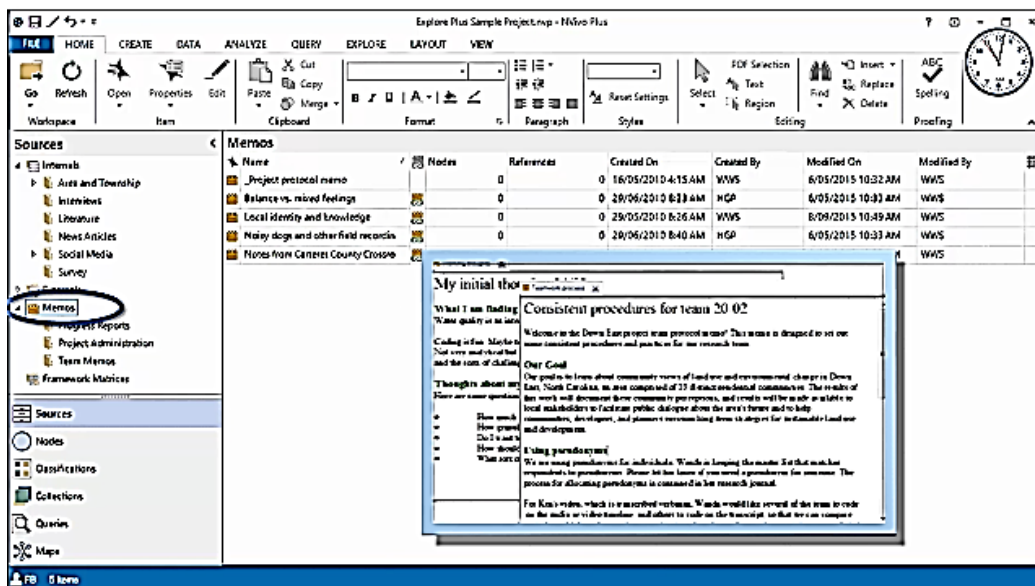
Explore Plus Sample Project.nvp - NVivo Plus

FILE HOME CREATE DATA ANALYZE QUERY EXPLORE LAYOUT VIEW

Go Refresh Open Properties Edit Paste Cut Copy Merge Reset Settings Select PDF Selection Text Region Find Insert Replace Delete Spelling

Workspace Item Clipboard Format Paragraph Styles Editing Proofing

Sources
Internals
Area and Township
Interviews
Literature
News Articles
Social Media
Survey
Externals
Memos
Progress Reports
Project Administration
Team Memos
Framework Matrices

Sources
Nodes
Classifications
Collections
Queries
Maps

Memos

| Name | Nodes | References | Created On | Created By | Modified On | Modified By |
|---|---|---|---|---|---|---|
| _Project protocol memo | | 0 | 0 16/05/2010 4:15 AM | WWS | 6/05/2015 10:32 AM | WWS |
| Balance vs. mixed feelings | | 0 | 0 29/06/2010 8:13 AM | HGP | 6/05/2015 10:33 AM | WWS |
| Local identity and knowledge | | 0 | 0 29/05/2010 8:26 AM | WWS | 8/05/2015 10:49 AM | WWS |
| Noisy dogs and other field recordin | | 0 | 0 29/06/2010 8:40 AM | HGP | 6/05/2015 10:33 AM | WWS |
| Notes from Carteret County Crossro | | | | | | WWS |

My initial tho

What I am finding
Water quality is an

Coding is fun. Maybe
Not very analytical
and the sort of challen

Thoughts about m
Here are some question

How much
How (gues
Do I want
How should
What sort o

Consistent procedures for team 20 02

Welcome to the Down East project team protocol memo! This memo is designed to set out some consistent procedures and practices for the research team.

Our Goal
Our goal is to learn about community views of land use and environmental change in Down East, North Carolina, an area comprised of 25 distinct residential communities. The results of this work will document these community perspectives, and results will be made available to local stakeholders to facilitate public dialogue about the area's future and to help communities, developers, and planners envision long term strategies for sustainable land use and development.

Using pseudonyms
We are using pseudonyms for individuals. Wanda is keeping the master list that matches respondents to pseudonyms. Please let her know if you need a pseudonym for someone. The process for allocating pseudonyms is contained in her research journal.

For Ken's video, which is transcribed verbatim, Wanda would like several of the team to code on the media or video timeline and others to code on the transcript so that we can compare

FB 5 Items